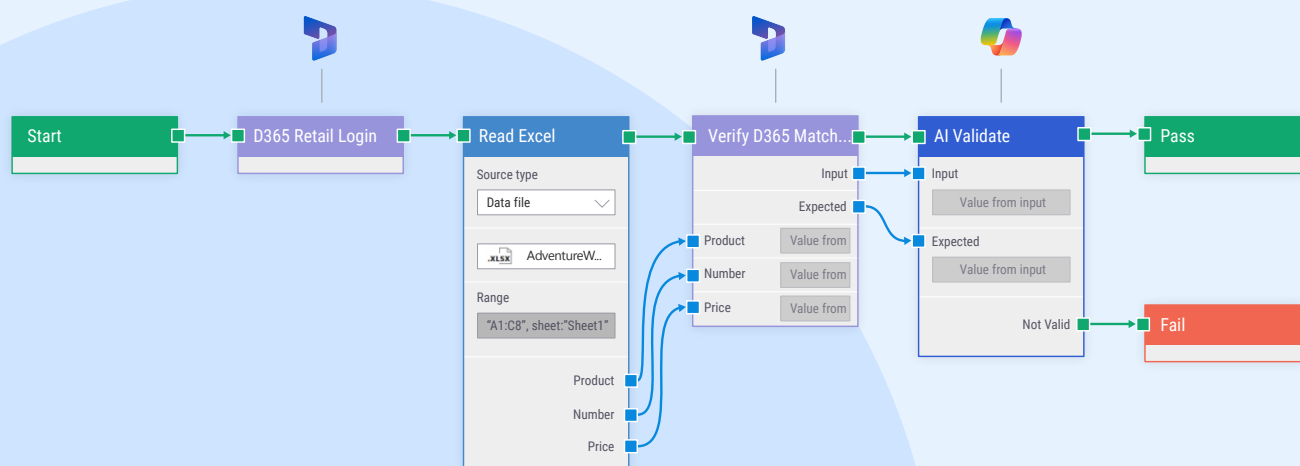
Start

D365 Retail Login

Read Excel

Source type

Data file

.XLSX AdventureW...

Range

"A1:C8", sheet:"Sheet1"

Product

Number

Price

Verify D365 Match...

Input

Expected

Product

Value from

Number

Value from

Price

Value from

AI Validate

Input

Value from input

Expected

Value from input

Not Valid

Pass

Fail